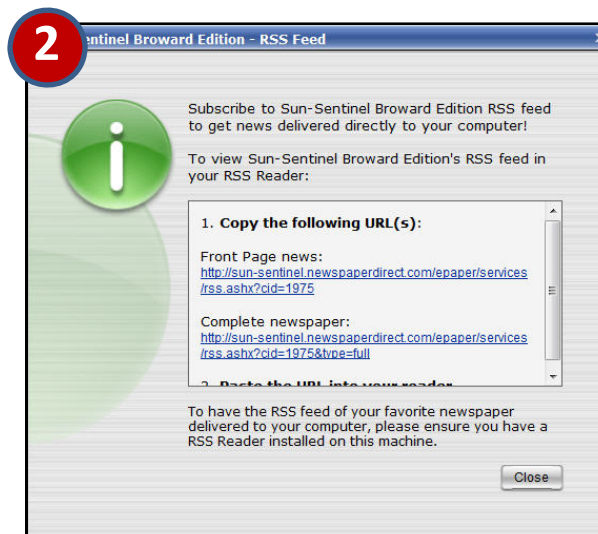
2

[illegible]entinel Broward Edition - RSS Feed

Subscribe to Sun-Sentinel Broward Edition RSS feed to get news delivered directly to your computer!

To view Sun-Sentinel Broward Edition's RSS feed in your RSS Reader:

1. Copy the following URL(s):

Front Page news:
http://sun-sentinel.newspaperdirect.com/epaper/services/rss.ashx?cid=1975

Complete newspaper:
http://sun-sentinel.newspaperdirect.com/epaper/services/rss.ashx?cid=1975&type=full

2. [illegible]

To have the RSS feed of your favorite newspaper delivered to your computer, please ensure you have a RSS Reader installed on this machine.

Close